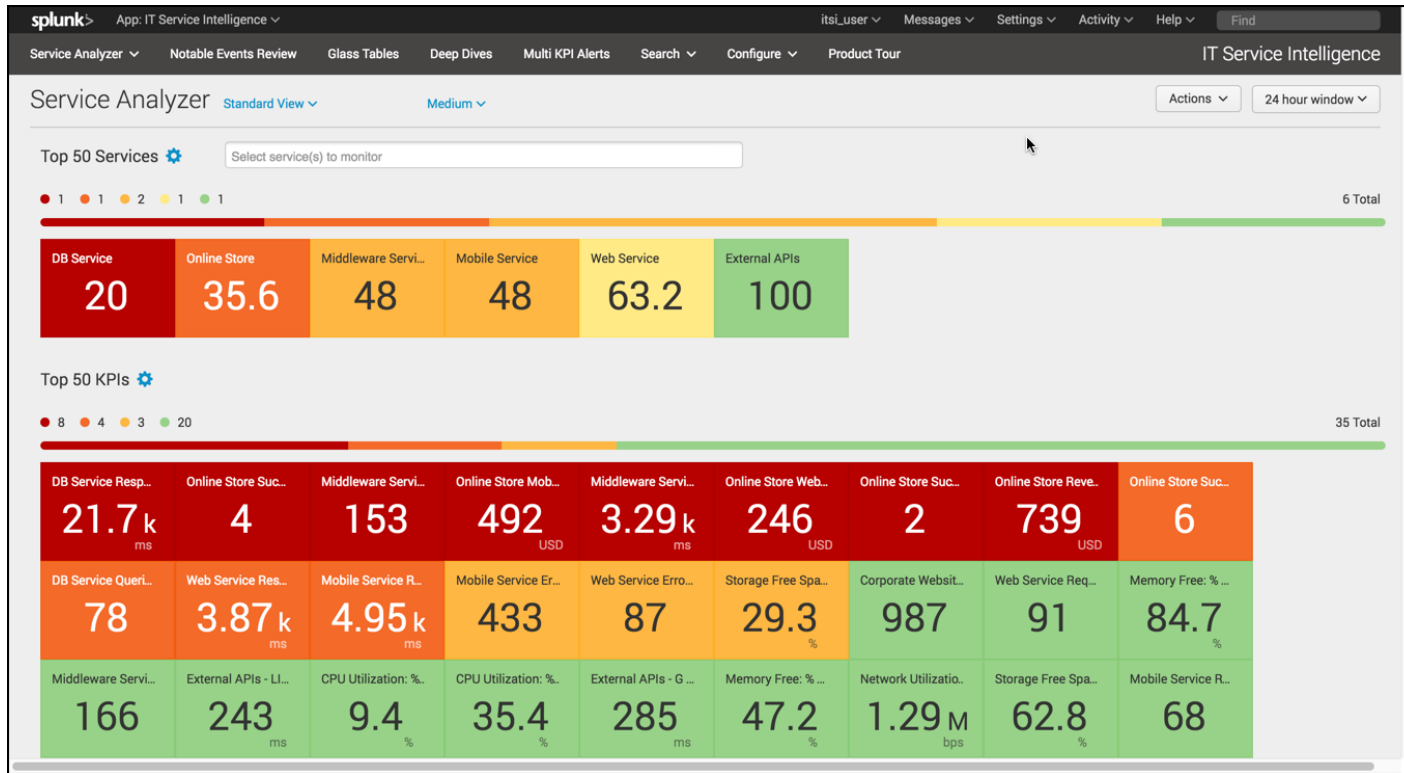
splunk> App: IT Service Intelligence

itsi_user Messages Settings Activity Help Find

Service Analyzer Notable Events Review Glass Tables Deep Dives Multi KPI Alerts Search Configure Product Tour

IT Service Intelligence

Service Analyzer Standard View Medium

Actions 24 hour window

Top 50 Services

Select service(s) to monitor

1 1 2 1 1

6 Total

| DB Service | Online Store | Middleware Servi... | Mobile Service | Web Service | External APIs |
|---|---|---|---|---|---|
| 20 | 35.6 | 48 | 48 | 63.2 | 100 |

Top 50 KPIs

8 4 3 20

35 Total

| DB Service Resp... | Online Store Suc... | Middleware Servi... | Online Store Mob... | Middleware Servi... | Online Store Web... | Online Store Suc... | Online Store Reve... | Online Store Suc... |
|---|---|---|---|---|---|---|---|---|
| 21.7 k ms | 4 | 153 | 492 USD | 3.29 k ms | 246 USD | 2 | 739 USD | 6 |
| DB Service Queri... | Web Service Res... | Mobile Service R... | Mobile Service Er... | Web Service Erro... | Storage Free Spa... | Corporate Websit... | Web Service Req... | Memory Free: % ... |
| 78 | 3.87 k ms | 4.95 k ms | 433 | 87 | 29.3 % | 987 | 91 | 84.7 % |
| Middleware Servi... | External APIs - LI... | CPU Utilization: %... | CPU Utilization: %... | External APIs - G ... | Memory Free: % ... | Network Utilizatio... | Storage Free Spa... | Mobile Service R... |
| 166 | 243 ms | 9.4 % | 35.4 % | 285 ms | 47.2 % | 1.29 M bps | 62.8 % | 68 |